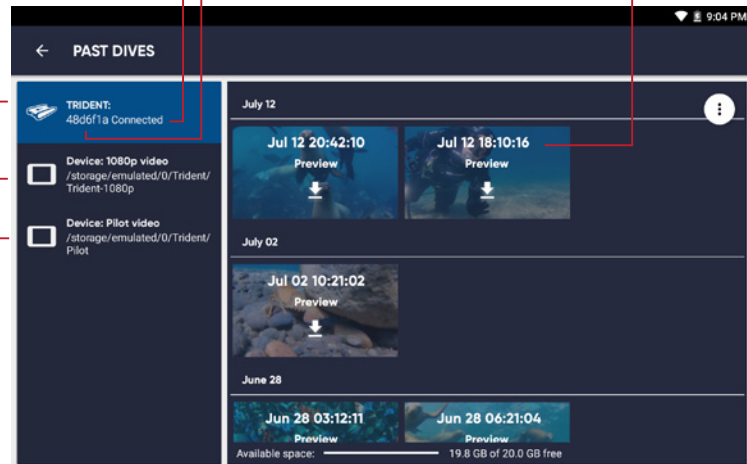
9:04 PM

←  PAST DIVES

TRIDENT:
48d6f1a Connected

Device: 1080p video
/storage/emulated/0/Trident/Trident-1080p

Device: Pilot video
/storage/emulated/0/Trident/Pilot

July 12

Jul 12 20:42:10
Preview

Jul 12 18:10:16
Preview

July 02

Jul 02 10:21:02
Preview

June 28

Jun 28 03:12:11
Preview

Jun 28 06:21:04
Preview

Available space: 19.8 GB of 20.0 GB free